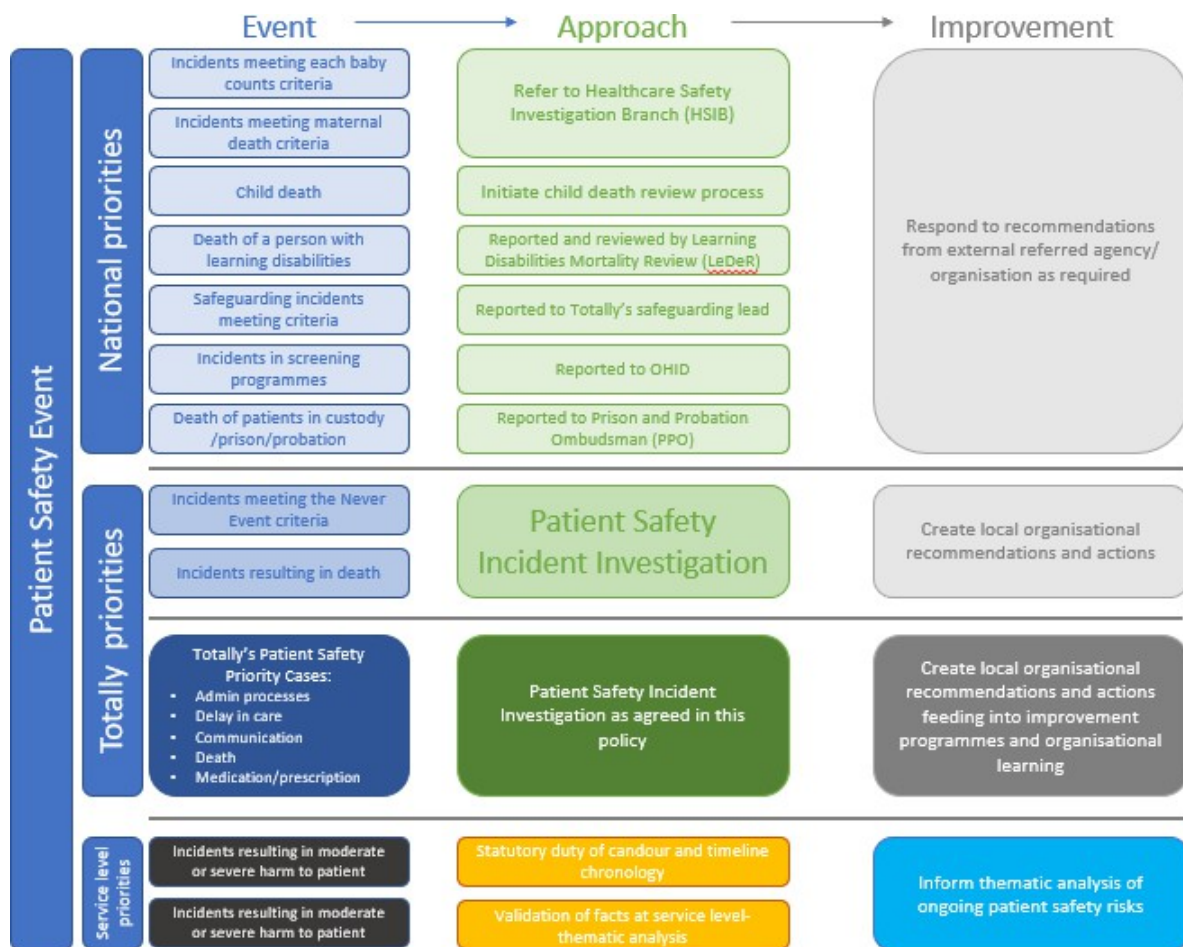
Event → Approach → Improvement

Patient Safety Event

National priorities

Incidents meeting each baby counts criteria

Incidents meeting maternal death criteria

Child death

Death of a person with learning disabilities

Safeguarding incidents meeting criteria

Incidents in screening programmes

Death of patients in custody /prison/probation

Refer to Healthcare Safety Investigation Branch (HSIB)

Initiate child death review process

Reported and reviewed by Learning Disabilities Mortality Review (LeDeR)

Reported to Totally's safeguarding lead

Reported to OHID

Reported to Prison and Probation Ombudsman (PPO)

Respond to recommendations from external referred agency/ organisation as required

Totally priorities

Incidents meeting the Never Event criteria

Incidents resulting in death

Patient Safety Incident Investigation

Create local organisational recommendations and actions

Totally's Patient Safety Priority Cases:
- Admin processes
- Delay in care
- Communication
- Death
- Medication/prescription

Patient Safety Incident Investigation as agreed in this policy

Create local organisational recommendations and actions feeding into improvement programmes and organisational learning

Service level priorities

Incidents resulting in moderate or severe harm to patient

Incidents resulting in moderate or severe harm to patient

Statutory duty of candour and timeline chronology

Validation of facts at service level-thematic analysis

Inform thematic analysis of ongoing patient safety risks